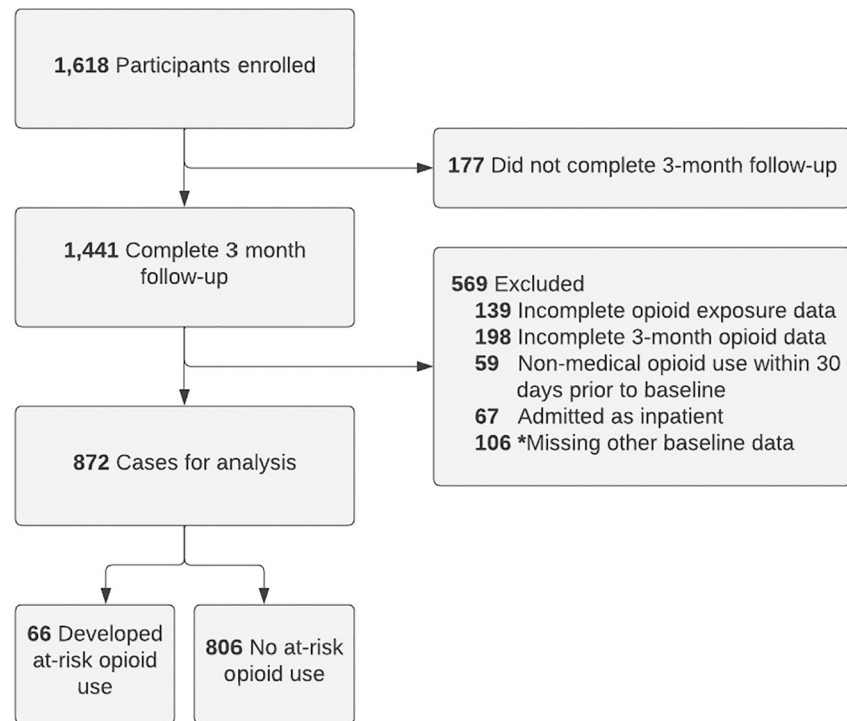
**1,618** Participants enrolled

**177** Did not complete 3-month follow-up

**1,441** Complete 3 month follow-up

**569** Excluded
**139** Incomplete opioid exposure data
**198** Incomplete 3-month opioid data
**59** Non-medical opioid use within 30 days prior to baseline
**67** Admitted as inpatient
**106** *Missing other baseline data

**872** Cases for analysis

**66** Developed at-risk opioid use

**806** No at-risk opioid use